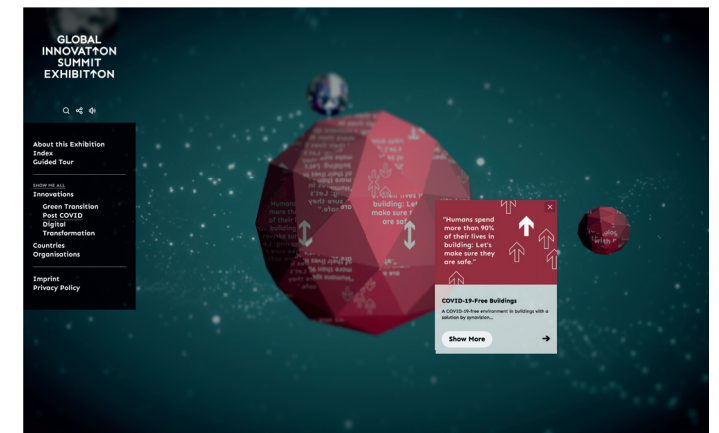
GLOBAL
INNOVATION
SUMMIT
EXHIBITION

About this Exhibition
Index
Guided Tour

SHOW ME ALL
Innovations
Green Transition
Post COVID
Digital Transformation
Countries
Organisations

Imprint
Privacy Policy

"Humans spend more than 90% of their lives in building: Let's make sure they are safe."

COVID-19-Free Buildings
A COVID-19-free environment in buildings with a solution by synextion...

Show More